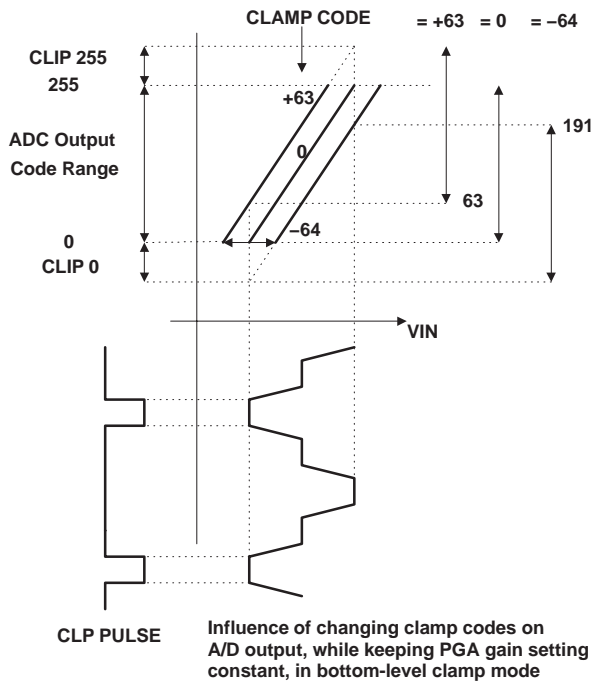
CLAMP CODE

= +63 = 0 = −64

CLIP 255

255

+63

191

ADC Output Code Range

0

63

0

−64

CLIP 0

VIN

CLP PULSE

Influence of changing clamp codes on A/D output, while keeping PGA gain setting constant, in bottom-level clamp mode